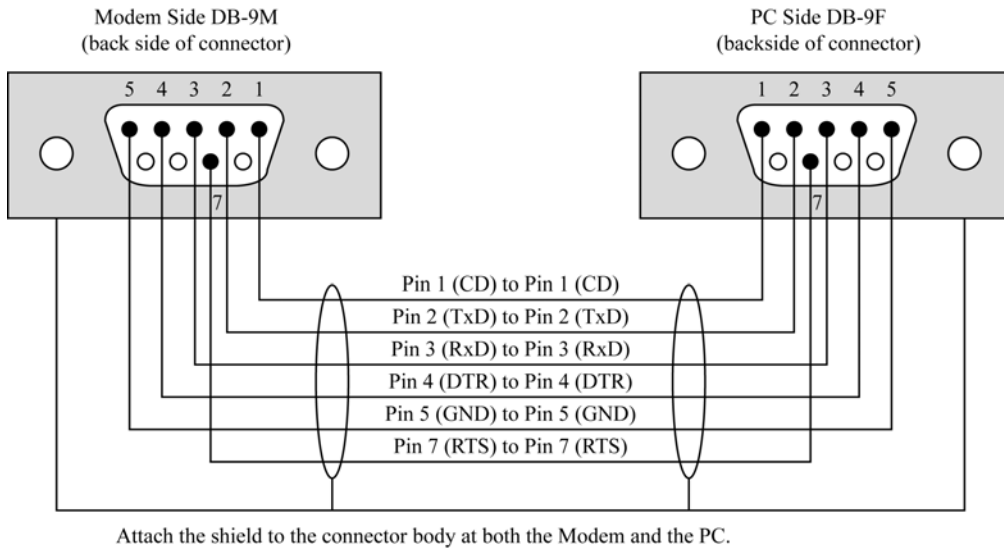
Modem Side DB-9M
(back side of connector)

PC Side DB-9F
(backside of connector)

5 4 3 2 1

7

1 2 3 4 5

7

Pin 1 (CD) to Pin 1 (CD)
Pin 2 (TxD) to Pin 2 (TxD)
Pin 3 (RxD) to Pin 3 (RxD)
Pin 4 (DTR) to Pin 4 (DTR)
Pin 5 (GND) to Pin 5 (GND)
Pin 7 (RTS) to Pin 7 (RTS)

Attach the shield to the connector body at both the Modem and the PC.